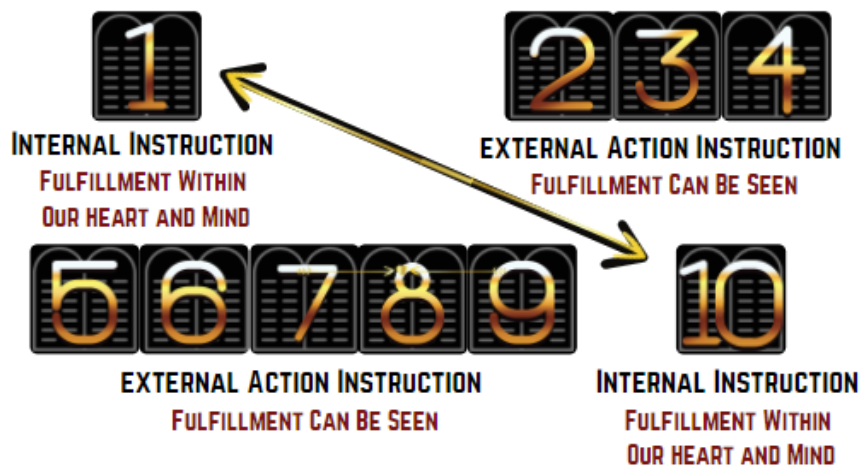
1

Internal Instruction
Fulfillment Within
Our heart and Mind

2 3 4

EXTERNAL Action Instruction
Fulfillment Can Be Seen

5 6 7 8 9

EXTERNAL Action Instruction
Fulfillment Can Be Seen

10

Internal Instruction
Fulfillment Within
Our heart and Mind